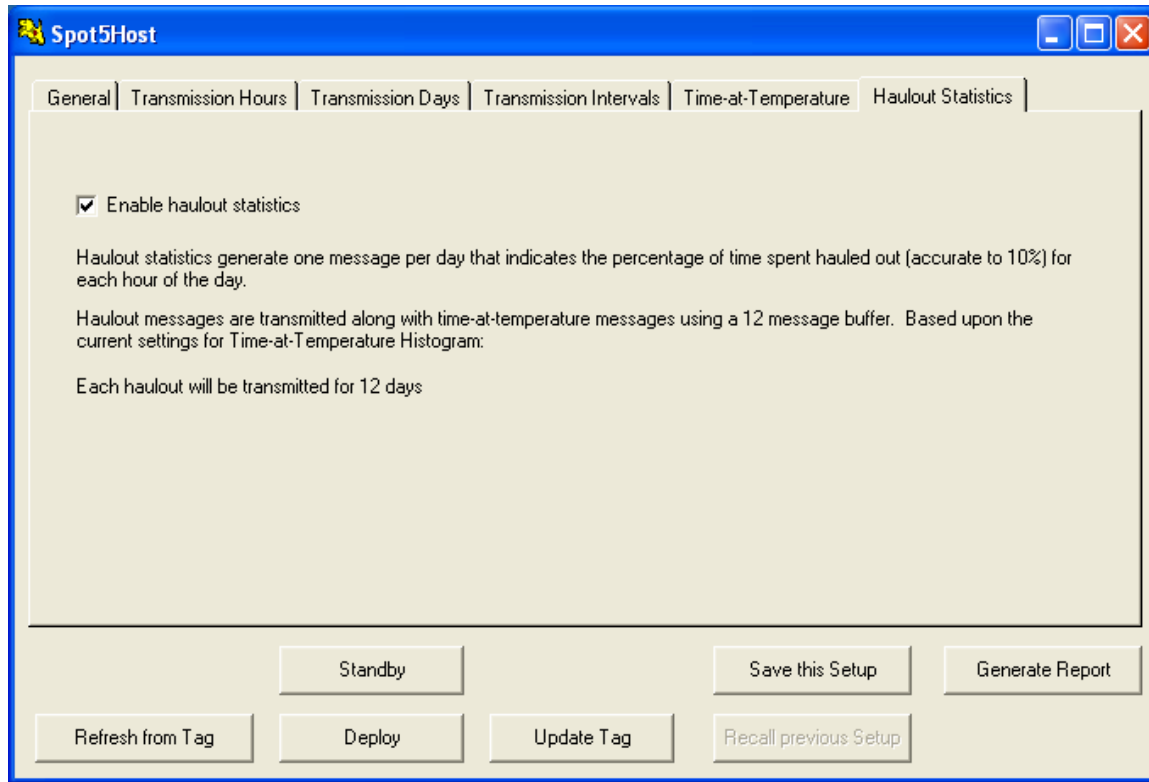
Spot5Host

General | Transmission Hours | Transmission Days | Transmission Intervals | Time-at-Temperature | Haulout Statistics

☑ Enable haulout statistics

Haulout statistics generate one message per day that indicates the percentage of time spent hauled out (accurate to 10%) for each hour of the day.

Haulout messages are transmitted along with time-at-temperature messages using a 12 message buffer. Based upon the current settings for Time-at-Temperature Histogram:

Each haulout will be transmitted for 12 days

Standby

Save this Setup

Generate Report

Refresh from Tag

Deploy

Update Tag

Recall previous Setup